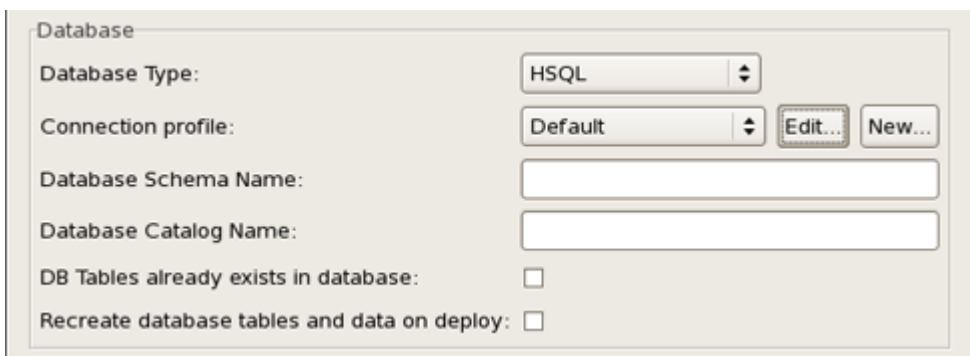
Database

Database Type: HSQL

Connection profile: Default Edit... New...

Database Schema Name:

Database Catalog Name:

DB Tables already exists in database:

Recreate database tables and data on deploy: